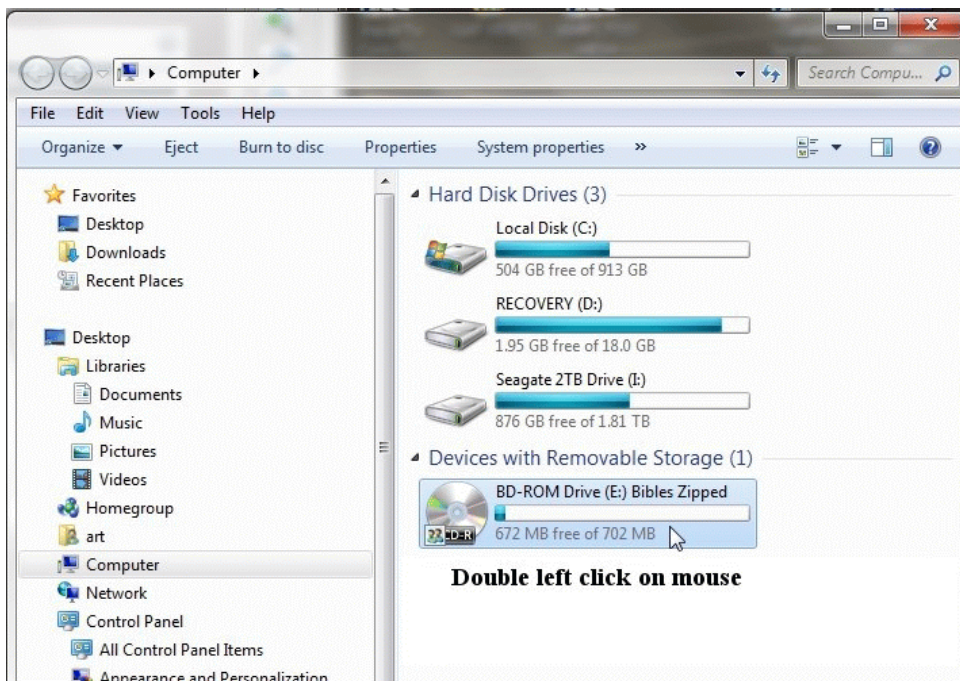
Computer

Search Compu...

File Edit View Tools Help

Organize Eject Burn to disc Properties System properties »

Favorites
Desktop
Downloads
Recent Places

Desktop
Libraries
Documents
Music
Pictures
Videos
Homegroup
art
Computer
Network
Control Panel
All Control Panel Items
Appearance and Personalization

Hard Disk Drives (3)

Local Disk (C:)
504 GB free of 913 GB

RECOVERY (D:)
1.95 GB free of 18.0 GB

Seagate 2TB Drive (I:)
876 GB free of 1.81 TB

Devices with Removable Storage (1)

BD-ROM Drive (E:) Bibles Zipped
CD-R
672 MB free of 702 MB

Double left click on mouse